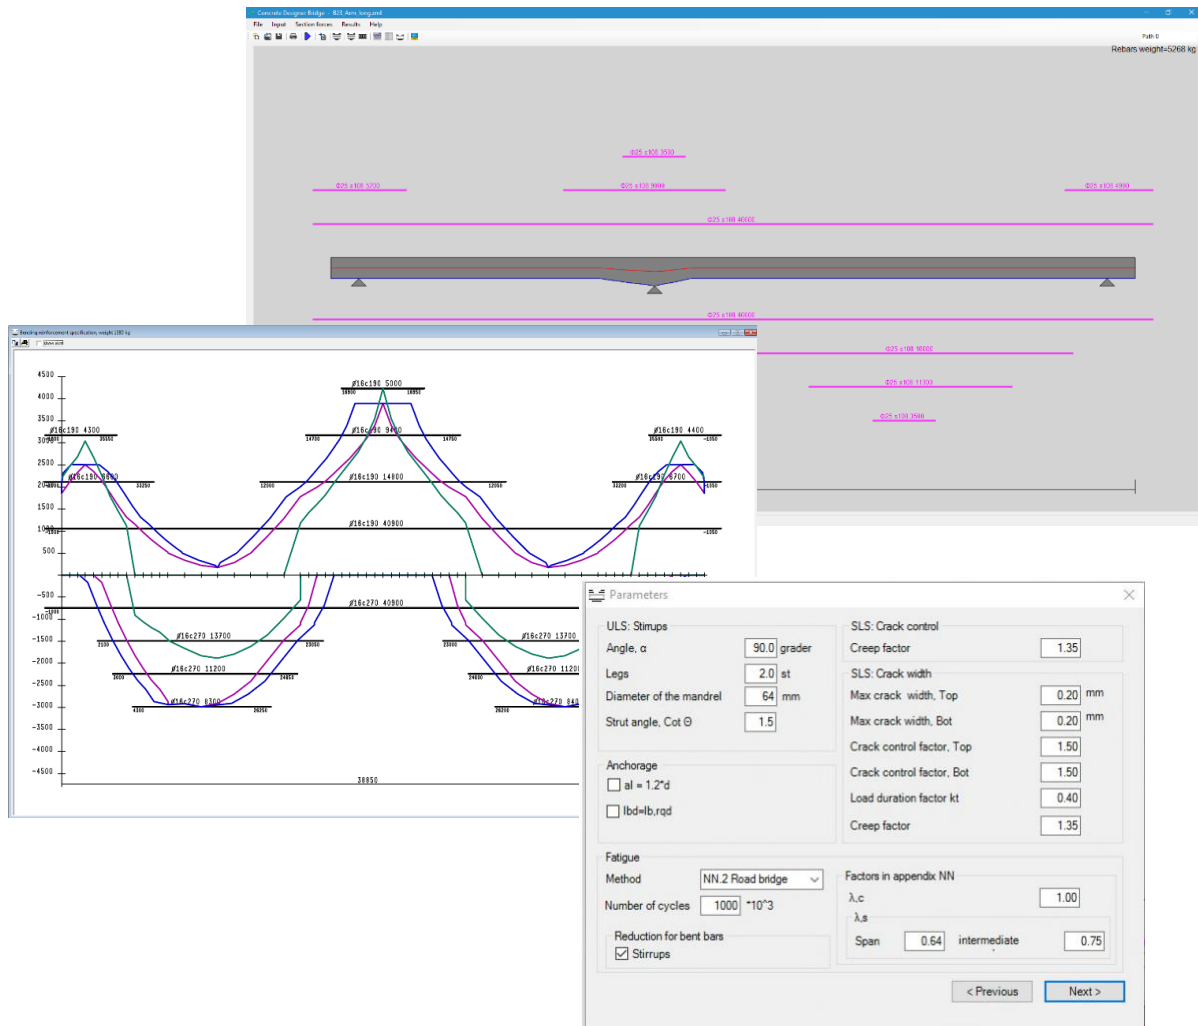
Concrete Designer Bridge - B23_Arm_long.xml
File Input Section forces Results Help
Path 0
Rebars weight=5268 kg
Ø25 s100 3530
Ø25 s100 5730
Ø25 s100 9900
Ø25 s100 4900
Ø25 s100 46600
Ø25 s100 46600
Ø25 s100 16000
Ø25 s100 11300
Ø25 s100 3500

Bending reinforcement specification, weight 1080 kg
Show dxf

4500
4000
3500
3000
2500
2000
1500
1000
500
-500
-1000
-1500
-2000
-2500
-3000
-3500
-4000
-4500
Ø16c190 5000
Ø16c190 4300
Ø16c190 9400
Ø16c190 4400
Ø16c190 9600
Ø16c190 14800
Ø16c190 8700
Ø16c190 40900
Ø16c270 40900
Ø16c270 13700
Ø16c270 13700
Ø16c270 11200
Ø16c270 11200
Ø16c270 8300
Ø16c270 840
36850

Parameters
ULS: Stirrups
Angle, α 90.0 grader
Legs 2.0 st
Diameter of the mandrel 64 mm
Strut angle, Cot Θ 1.5
Anchorage
al = 1.2*d
lbd=lb,rqd
SLS: Crack control
Creep factor 1.35
SLS: Crack width
Max crack width, Top 0.20 mm
Max crack width, Bot 0.20 mm
Crack control factor, Top 1.50
Crack control factor, Bot 1.50
Load duration factor kt 0.40
Creep factor 1.35
Fatigue
Method NN.2 Road bridge
Number of cycles 1000 *10^3
Reduction for bent bars
Stirrups
Factors in appendix NN
λ,c 1.00
λ,s
Span 0.64 intermediate 0.75
< Previous
Next >